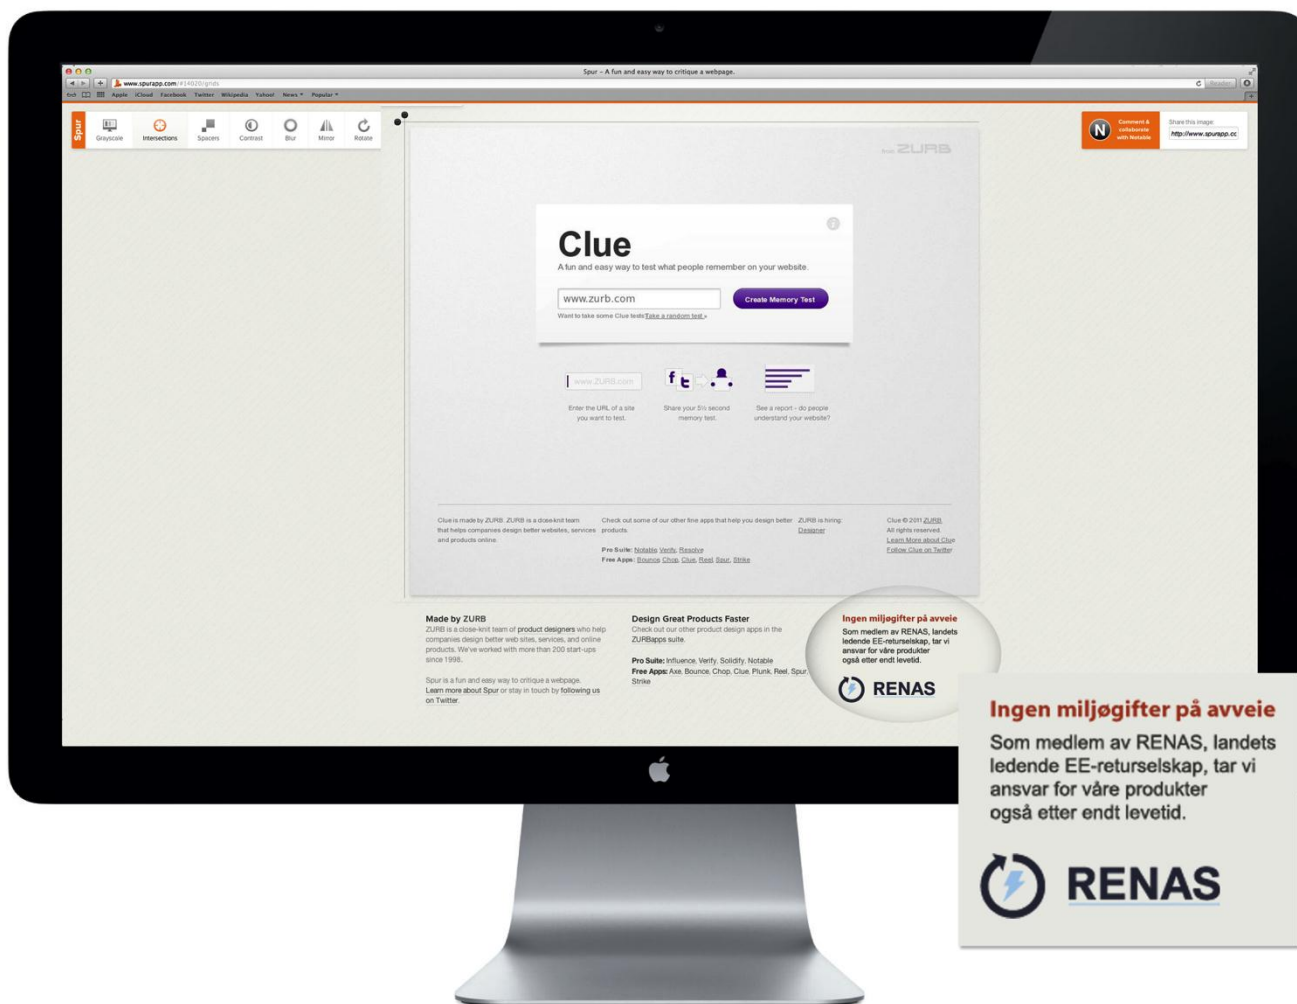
Spur - A fun and easy way to critique a webpage.

www.spurapp.com/#14020/grids

Apple iCloud Facebook Twitter Wikipedia Yahoo! News Popular

Reader

Spur

Grayscale Intersections Spacers Contrast Blur Mirror Rotate

Comment & collaborate with Notable

Share this image:

http://www.spurapp.cc

ZURB

Clue

A fun and easy way to test what people remember on your website.

www.zurb.com

Create Memory Test

Want to take some Clue tests? Take a random test »

www.ZURB.com

Enter the URL of a site you want to test.

Share your 5½ second memory test.

See a report - do people understand your website?

Clue is made by ZURB. ZURB is a close-knit team that helps companies design better websites, services and products online.

Check out some of our other fine apps that help you design better products.

Pro Suite: Notable, Verify, Resolve

Free Apps: Bounce, Chop, Clue, Reel, Spur, Strike

ZURB is hiring: Designer

Clue © 2011 ZURB
All rights reserved.
Learn More about Clue
Follow Clue on Twitter

Made by ZURB

ZURB is a close-knit team of product designers who help companies design better web sites, services, and online products. We've worked with more than 200 start-ups since 1998.

Spur is a fun and easy way to critique a webpage. Learn more about Spur or stay in touch by following us on Twitter.

Design Great Products Faster

Check out our other product design apps in the ZURBapps suite.

Pro Suite: Influence, Verify, Solidify, Notable

Free Apps: Axe, Bounce, Chop, Clue, Plunk, Reel, Spur, Strike

Ingen miljøgifter på avveie

Som medlem av RENAS, landets ledende EE-returselskap, tar vi ansvar for våre produkter også etter endt levetid.

RENAS

Ingen miljøgifter på avveie

Som medlem av RENAS, landets ledende EE-returselskap, tar vi ansvar for våre produkter også etter endt levetid.

RENAS